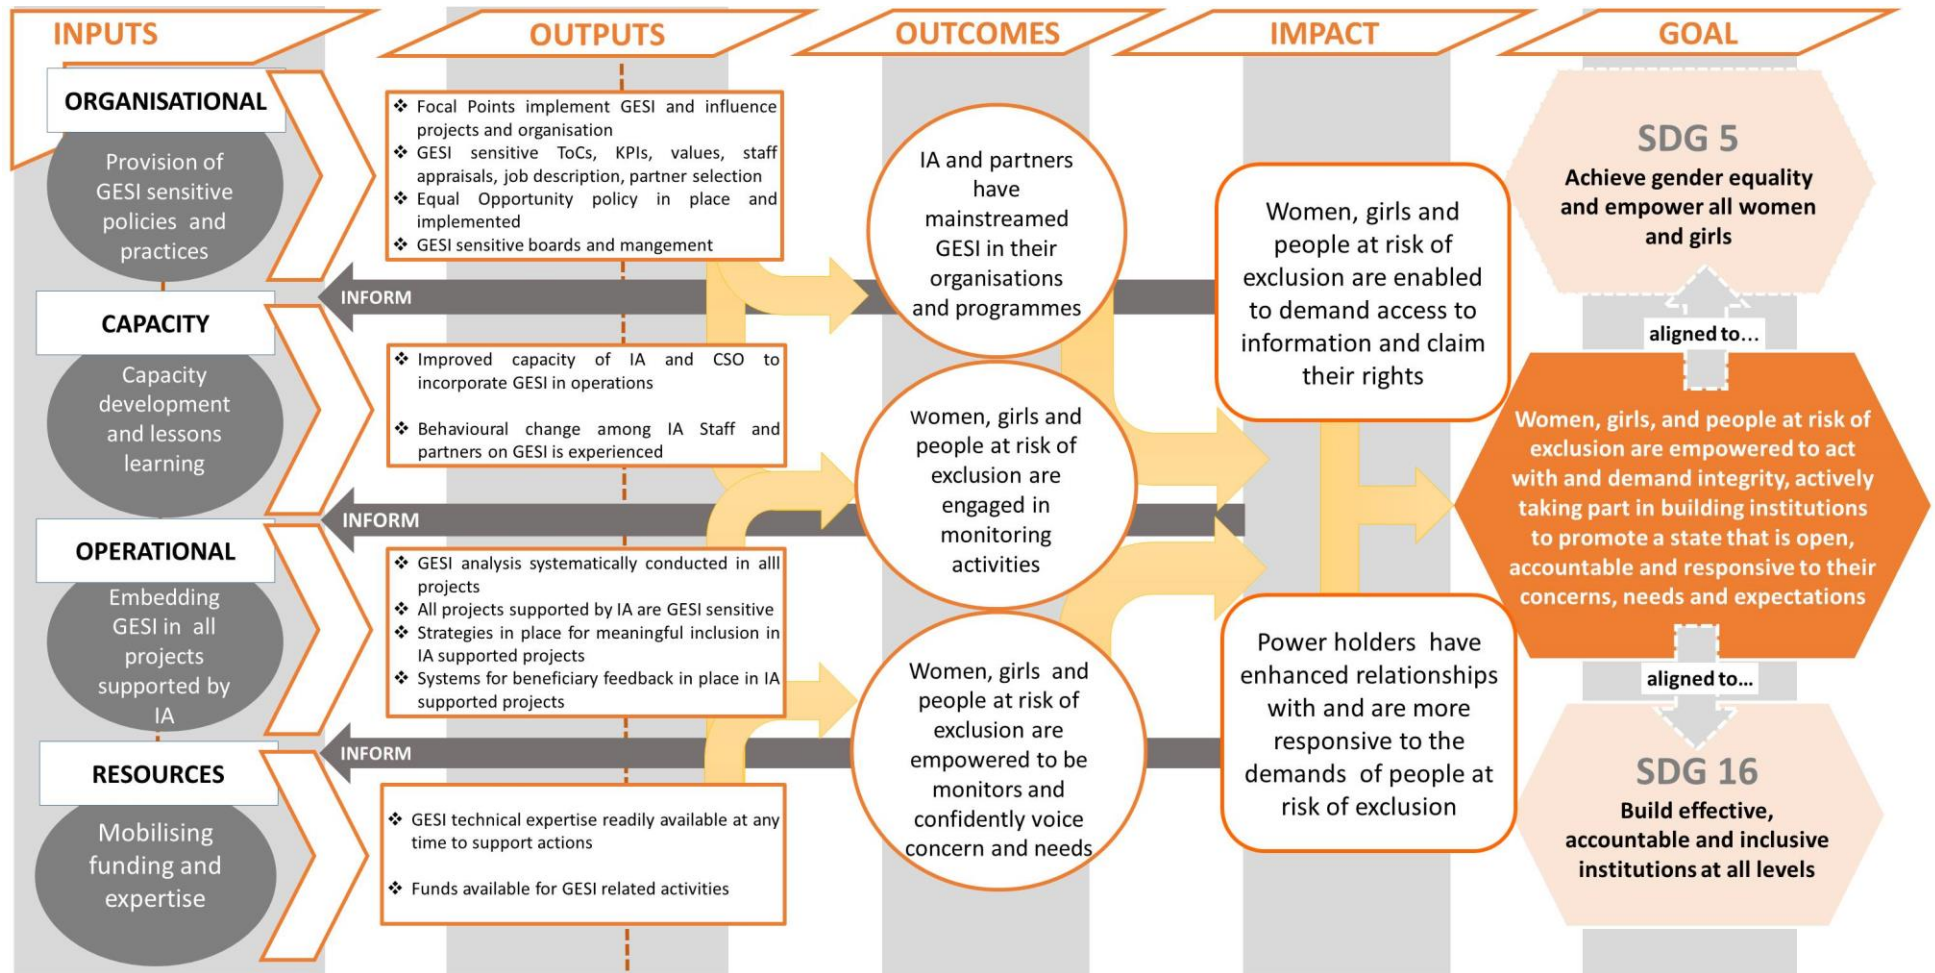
INPUTS

OUTPUTS

OUTCOMES

IMPACT

GOAL

ORGANISATIONAL

Provision of GESI sensitive policies and practices

❖ Focal Points implement GESI and influence projects and organisation
❖ GESI sensitive ToCs, KPIs, values, staff appraisals, job description, partner selection
❖ Equal Opportunity policy in place and implemented
❖ GESI sensitive boards and mangement

IA and partners have mainstreamed GESI in their organisations and programmes

Women, girls and people at risk of exclusion are enabled to demand access to information and claim their rights

SDG 5
Achieve gender equality and empower all women and girls

INFORM

CAPACITY

Capacity development and lessons learning

❖ Improved capacity of IA and CSO to incorporate GESI in operations

❖ Behavioural change among IA Staff and partners on GESI is experienced

women, girls and people at risk of exclusion are engaged in monitoring activities

aligned to...

Women, girls, and people at risk of exclusion are empowered to act with and demand integrity, actively taking part in building institutions to promote a state that is open, accountable and responsive to their concerns, needs and expectations

INFORM

OPERATIONAL

Embedding GESI in all projects supported by IA

❖ GESI analysis systematically conducted in alll projects
❖ All projects supported by IA are GESI sensitive
❖ Strategies in place for meaningful inclusion in IA supported projects
❖ Systems for beneficiary feedback in place in IA supported projects

Women, girls and people at risk of exclusion are empowered to be monitors and confidently voice concern and needs

Power holders have enhanced relationships with and are more responsive to the demands of people at risk of exclusion

aligned to...

INFORM

RESOURCES

Mobilising funding and expertise

❖ GESI technical expertise readily available at any time to support actions

❖ Funds available for GESI related activities

SDG 16
Build effective, accountable and inclusive institutions at all levels